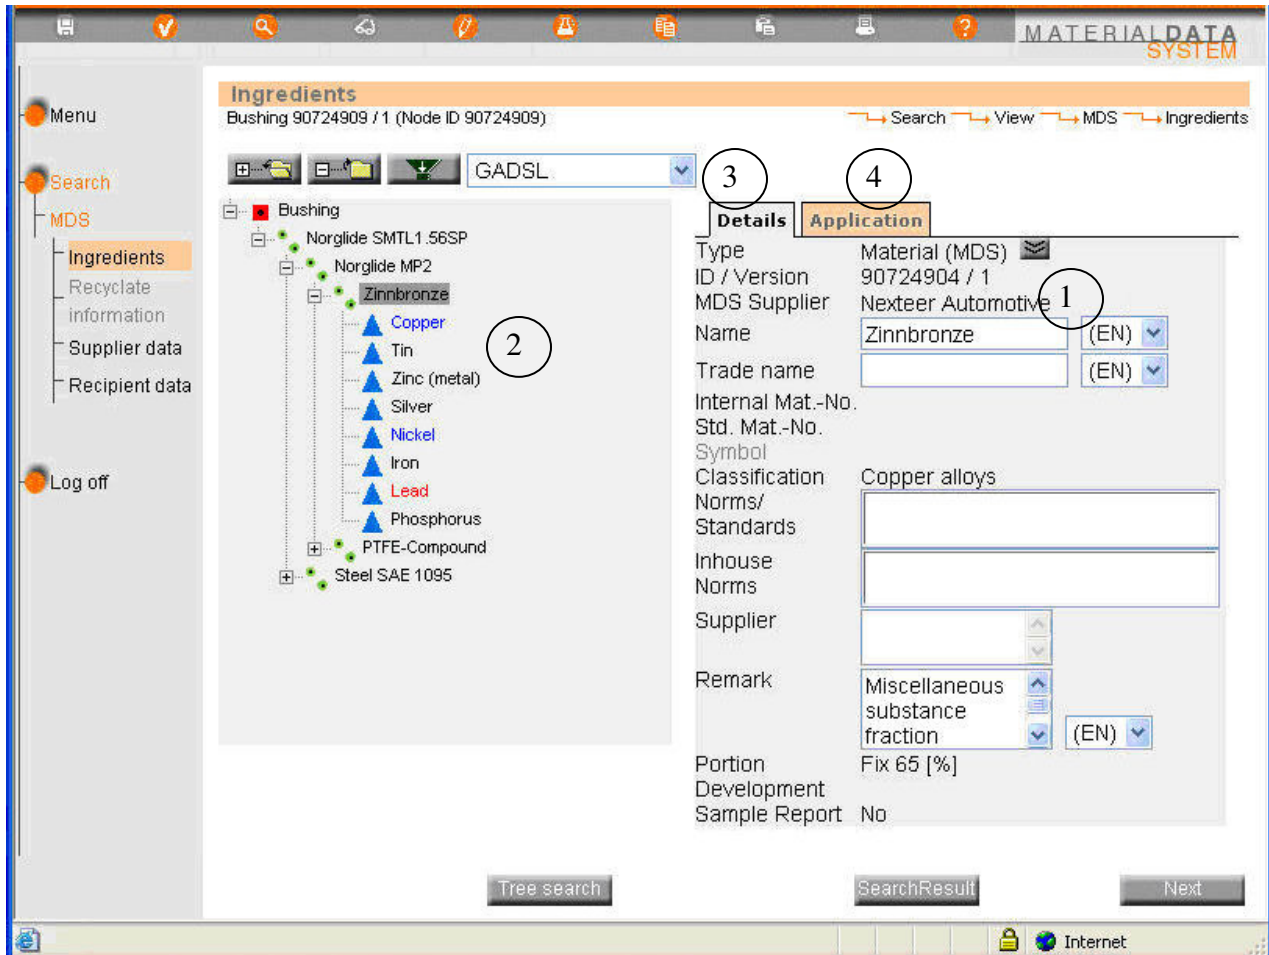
MATERIALDATA SYSTEM

Menu

Search

MDS

Ingredients

Recyclate information

Supplier data

Recipient data

Log off

Ingredients

Bushing 90724909 / 1 (Node ID 90724909)

Search View MDS Ingredients

GADSL

3

4

Details

Application

Bushing

Norglide SMTL1.56SP

Norglide MP2

Zinnbronze

Copper

Tin

Zinc (metal)

Silver

Nickel

Iron

Lead

Phosphorus

PTFE-Compound

Steel SAE 1095

2

1

| | |
|---|---|
| Type | Material (MDS) |
| ID / Version | 90724904 / 1 |
| MDS Supplier | Nexteer Automotive |
| Name | Zinnbronze (EN) |
| Trade name | (EN) |
| Internal Mat.-No. | |
| Std. Mat.-No. | |
| Symbol | |
| Classification | Copper alloys |
| Norms/ Standards | |
| Inhouse Norms | |
| Supplier | |
| Remark | Miscellaneous substance fraction (EN) |
| Portion | Fix 65 [%] |
| Development Sample Report | No |

Tree search

SearchResult

Next

Internet